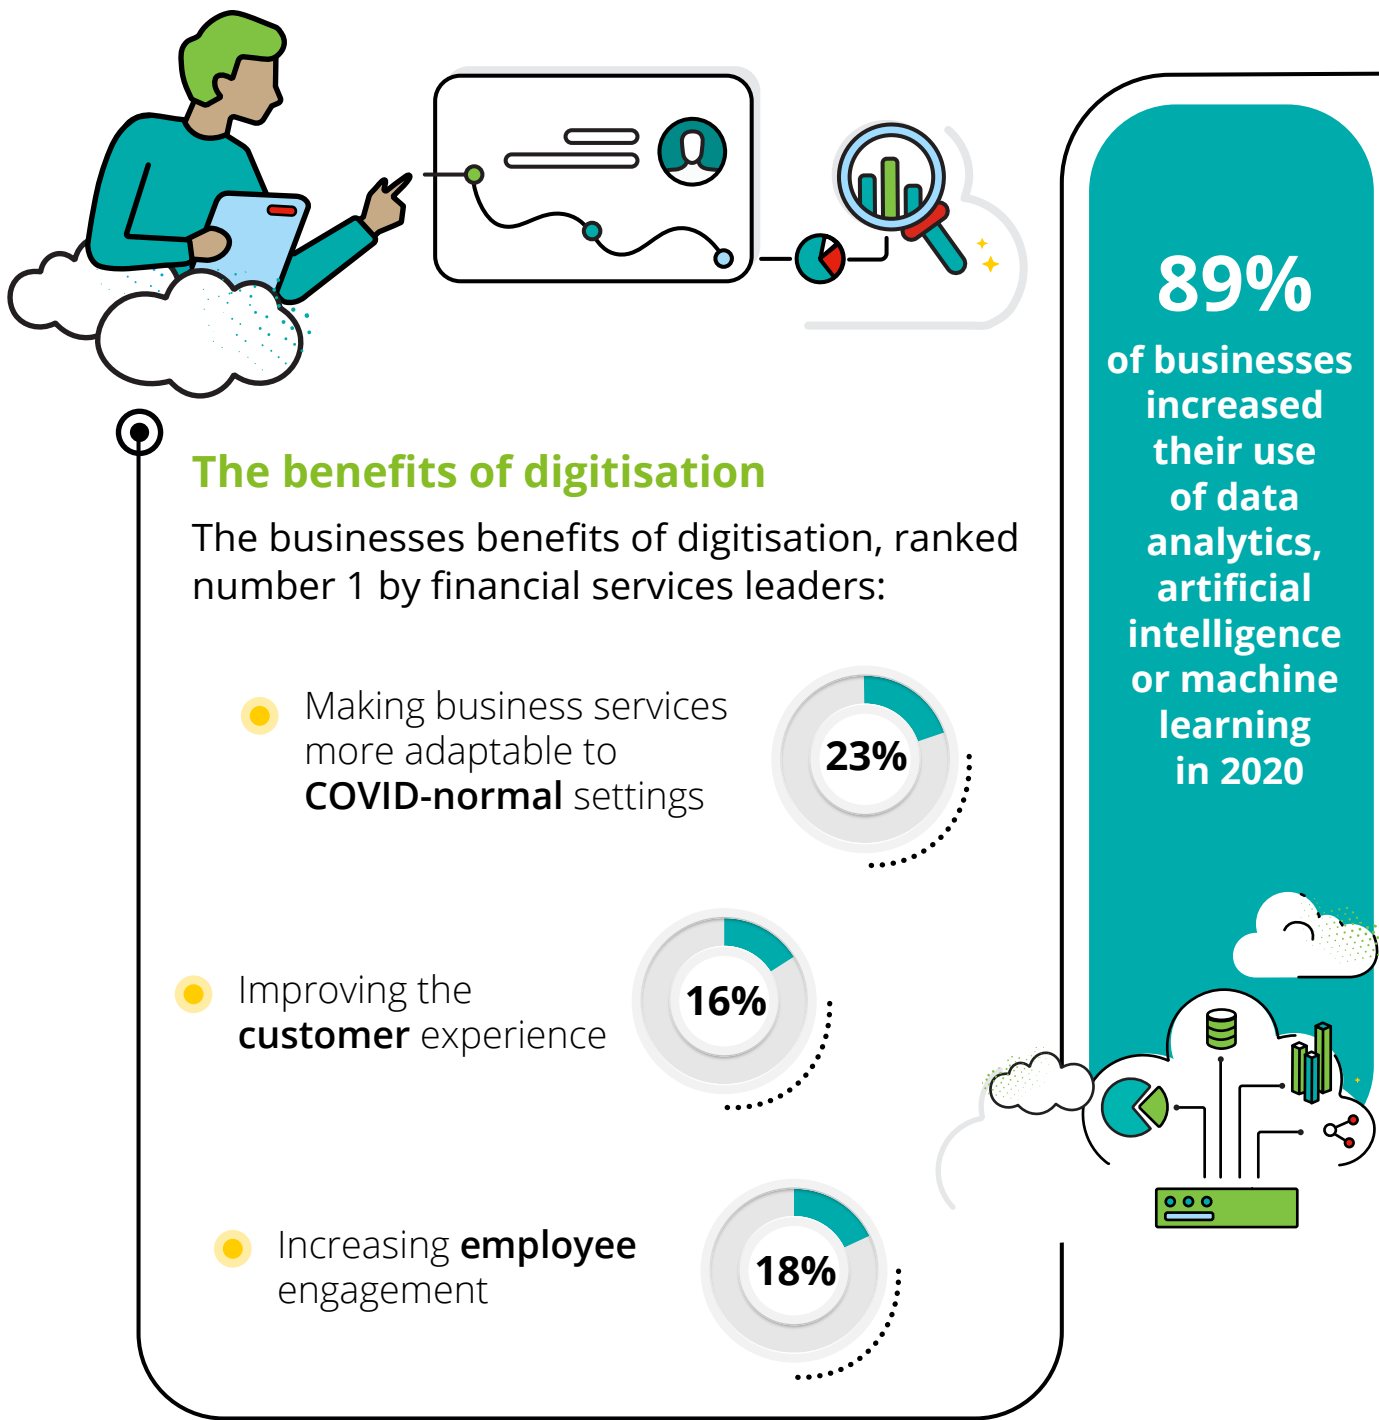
The benefits of digitisation

The businesses benefits of digitisation, ranked number 1 by financial services leaders:

Making business services more adaptable to **COVID-normal** settings

23%

Improving the **customer** experience

16%

Increasing **employee** engagement

18%

89%

of businesses increased their use of data analytics, artificial intelligence or machine learning in 2020